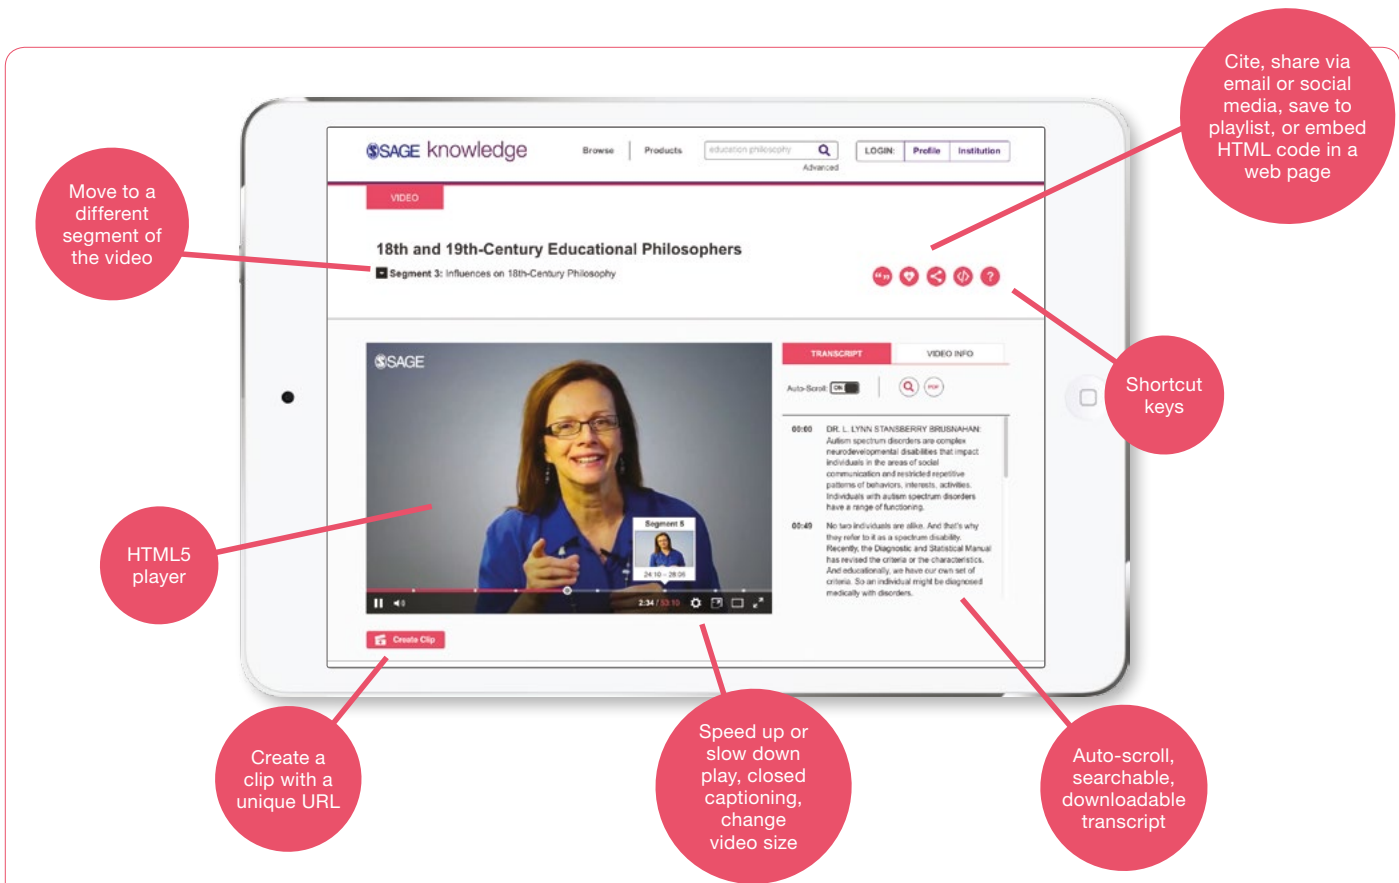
Move to a different segment of the video

SAGE knowledge

Browse | Products | education philosophy | Advanced | LOGIN: | Profile | Institution

VIDEO

18th and 19th-Century Educational Philosophers

Segment 3: Influences on 18th-Century Philosophy

Cite, share via email or social media, save to playlist, or embed HTML code in a web page

Shortcut keys

SAGE

Segment 5

24:10 – 28:06

2:34 / 53:10

TRANSCRIPT | VIDEO INFO

Auto-Scroll ON

PDF

00:00 DR. L. LYNN STANSBERRY BRUSNAHAN: Autism spectrum disorders are complex neurodevelopmental disabilities that impact individuals in the areas of social communication and restricted repetitive patterns of behaviors, interests, activities. Individuals with autism spectrum disorders have a range of functioning.

00:40 No two individuals are alike. And that's why they refer to it as a spectrum disability. Recently, the Diagnostic and Statistical Manual has revised the criteria or the characteristics. And educationally, we have our own set of criteria. So an individual might be diagnosed medically with disorders.

HTML5 player

Create Clip

Create a clip with a unique URL

Speed up or slow down play, closed captioning, change video size

Auto-scroll, searchable, downloadable transcript